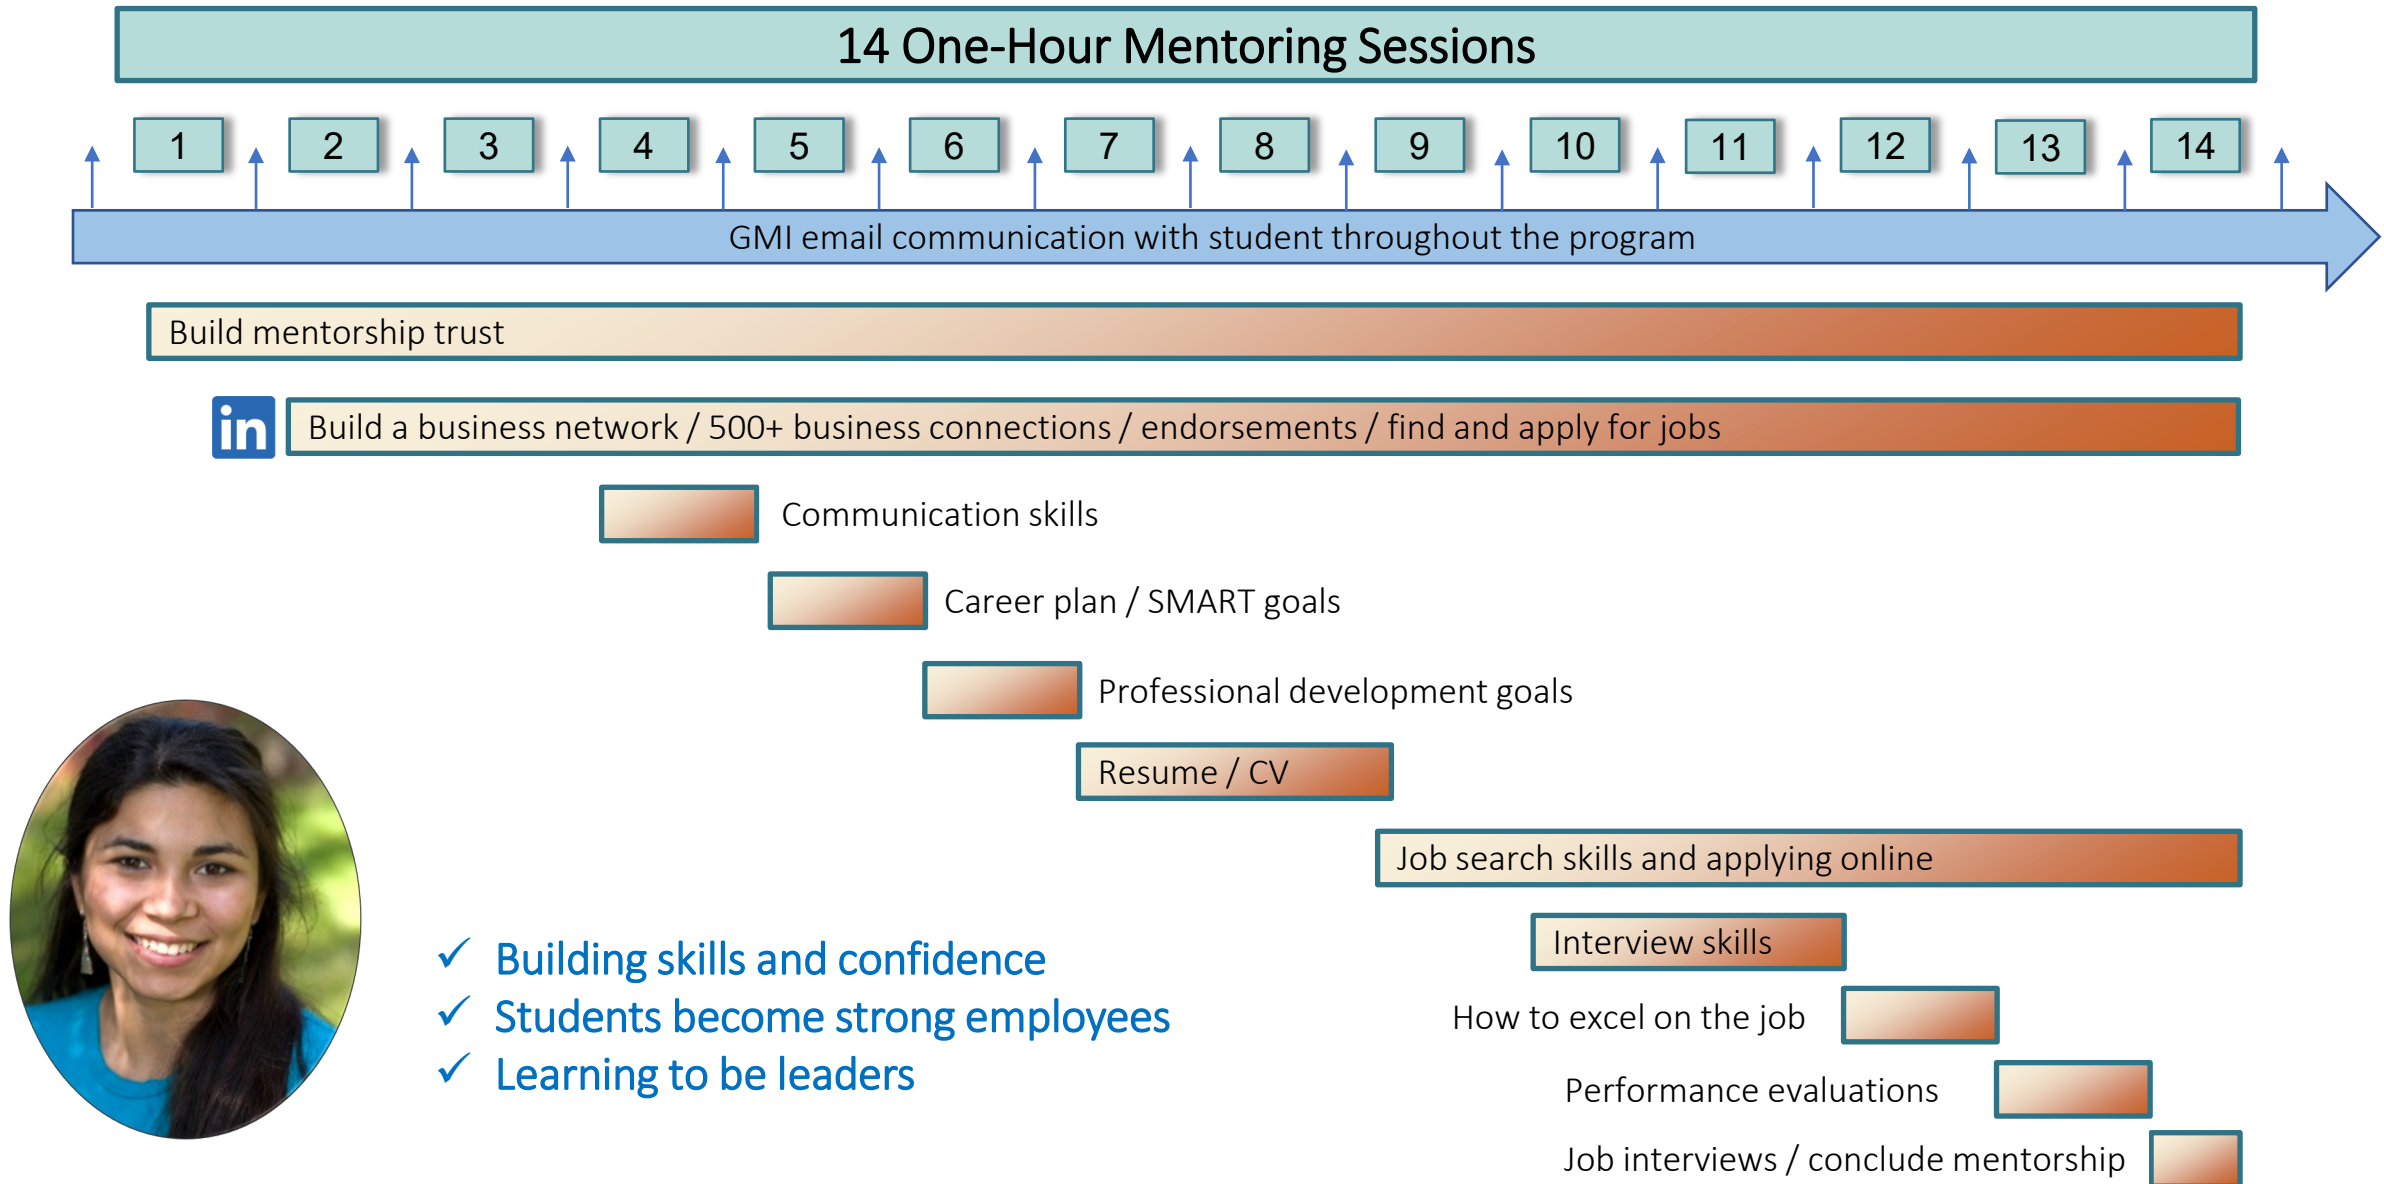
14 One-Hour Mentoring Sessions

1 2 3 4 5 6 7 8 9 10 11 12 13 14

GMI email communication with student throughout the program

Build mentorship trust

in Build a business network / 500+ business connections / endorsements / find and apply for jobs

Communication skills

Career plan / SMART goals

Professional development goals

Resume / CV

Job search skills and applying online

Interview skills

How to excel on the job

Performance evaluations

Job interviews / conclude mentorship

✓ Building skills and confidence
✓ Students become strong employees
✓ Learning to be leaders